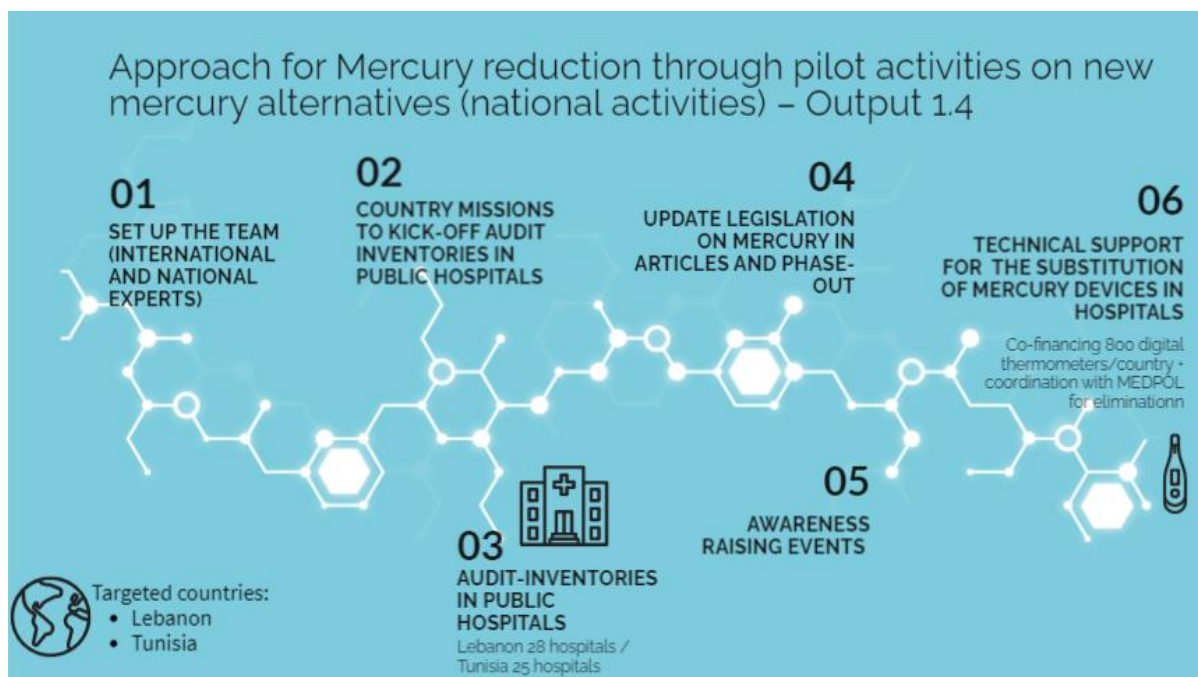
Approach for Mercury reduction through pilot activities on new mercury alternatives (national activities) – Output 1.4

01
SET UP THE TEAM (INTERNATIONAL AND NATIONAL EXPERTS)

02
COUNTRY MISSIONS TO KICK-OFF AUDIT INVENTORIES IN PUBLIC HOSPITALS

03
AUDIT-INVENTORIES IN PUBLIC HOSPITALS
Lebanon 28 hospitals / Tunisia 25 hospitals

04
UPDATE LEGISLATION ON MERCURY IN ARTICLES AND PHASE-OUT

05
AWARENESS RAISING EVENTS

06
TECHNICAL SUPPORT FOR THE SUBSTITUTION OF MERCURY DEVICES IN HOSPITALS
Co-financing 800 digital thermometers/country + coordination with MEDPOL for eliminationn

Targeted countries:
• Lebanon
• Tunisia